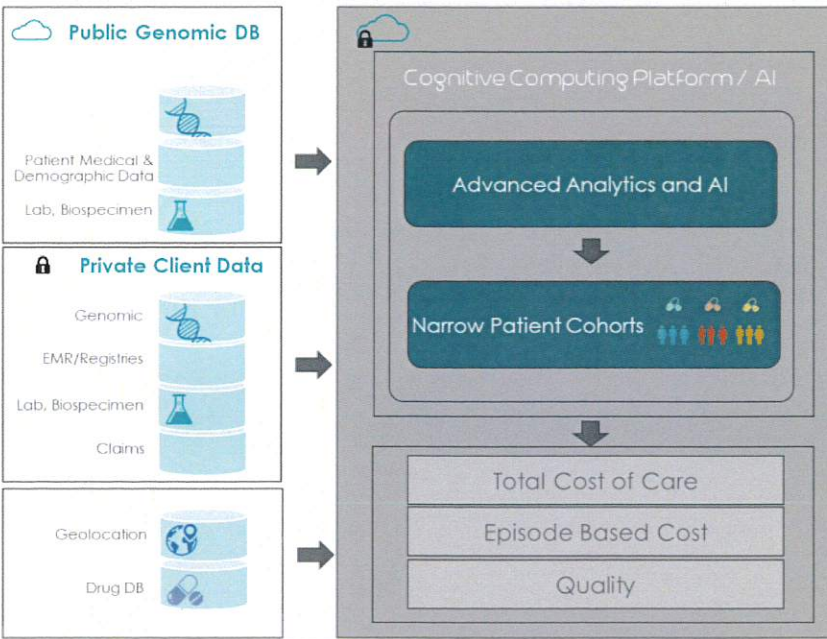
Public Genomic DB

Patient Medical & Demographic Data

Lab, Biospecimen

Private Client Data

Genomic

EMR/Registries

Lab, Biospecimen

Claims

Geolocation

Drug DB

Cognitive Computing Platform / AI

Advanced Analytics and AI

Narrow Patient Cohorts

Total Cost of Care

Episode Based Cost

Quality